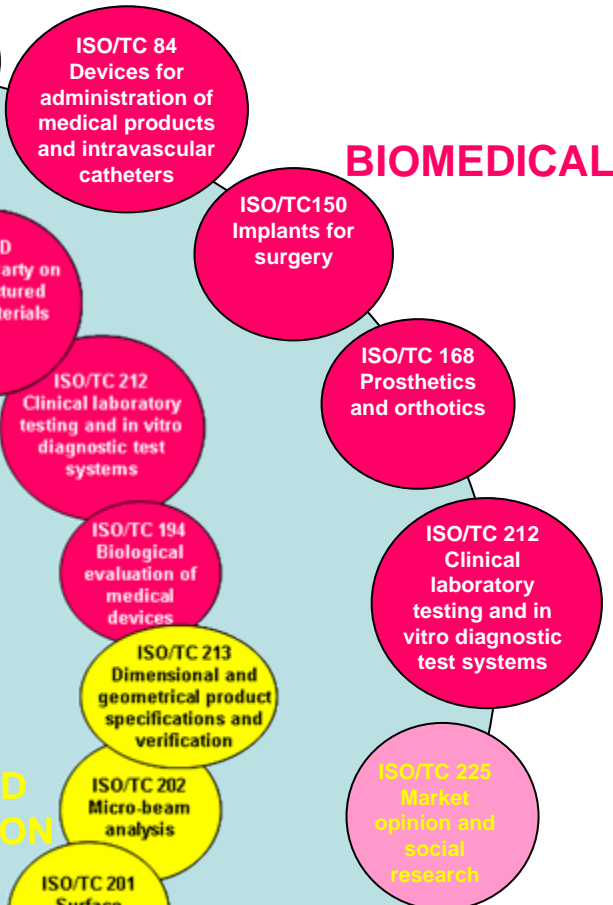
ISO/TC 84
Devices for administration of medical products and intravascular catheters

BIOMEDICAL

ISO/TC150
Implants for surgery

D
arty on
tured
terials

ISO/TC 212
Clinical laboratory testing and in vitro diagnostic test systems

ISO/TC 168
Prosthetics and orthotics

ISO/TC 194
Biological evaluation of medical devices

ISO/TC 212
Clinical laboratory testing and in vitro diagnostic test systems

ISO/TC 213
Dimensional and geometrical product specifications and verification

D
ON

ISO/TC 202
Micro-beam analysis

ISO/TC 225
Market opinion and social research

ISO/TC 201
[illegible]